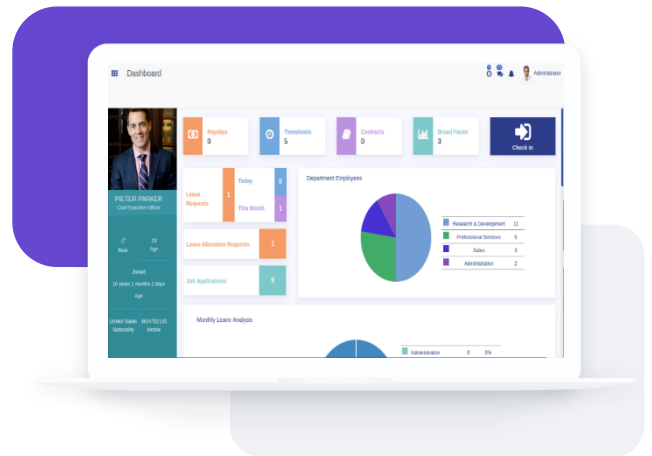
Dashboard

Administrator

PIETER PARKER
Chief Executive Officer

Male

29
Age

Joined
18 years 1 months 2 days
Ago

United States
Nationality

9654781145
Mobile

Payslips
0

Timesheets
5

Contracts
0

Bradford Factor
3

Check In

Leave Requests

1

Today

0

This Month

1

Leave Allocation Requests

1

Job Applications

6

Department Employees

| | | |
|---|---|---|
| Research & Development | 11 |
| Professional Services | 0 |
| Sales | 3 |
| Administration | 2 |

Monthly Leave Analysis

Administration 0 0%